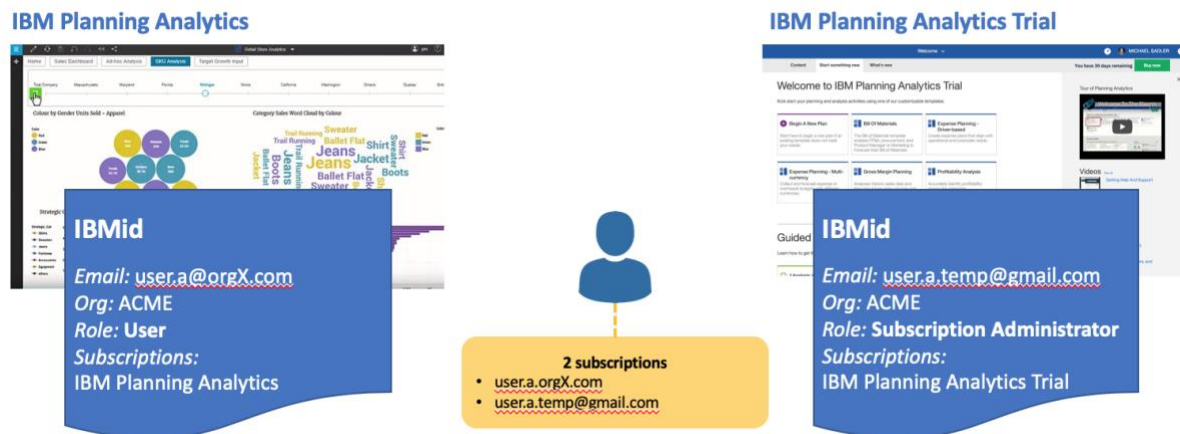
IBM Planning Analytics

Home | Sales Dashboard | Ad-hoc Analysis | SKU Analysis | Target Growth Input

Colour by Gender Units Sold – Apparel

Category Sales Word Cloud by Colour

Trail Running Sweater Ballet Flat Jeans Shirt Jacket Boots Sweater

IBMid

*Email:* user.a@orgX.com
*Org:* ACME
*Role:* **User**
*Subscriptions:*
IBM Planning Analytics

IBM Planning Analytics Trial

Welcome

You have 30 days remaining | Buy now

Welcome to IBM Planning Analytics Trial

Begin A New Plan | Bill Of Materials | Expense Planning – Driver-based
Expense Planning – Multi-currency | Gross Margin Planning | Profitability Analysis

Guided

Tour of Planning Analytics

Videos

IBMid

*Email:* user.a.temp@gmail.com
*Org:* ACME
*Role:* **Subscription Administrator**
*Subscriptions:*
IBM Planning Analytics Trial

2 subscriptions
• user.a.orgX.com
• user.a.temp@gmail.com